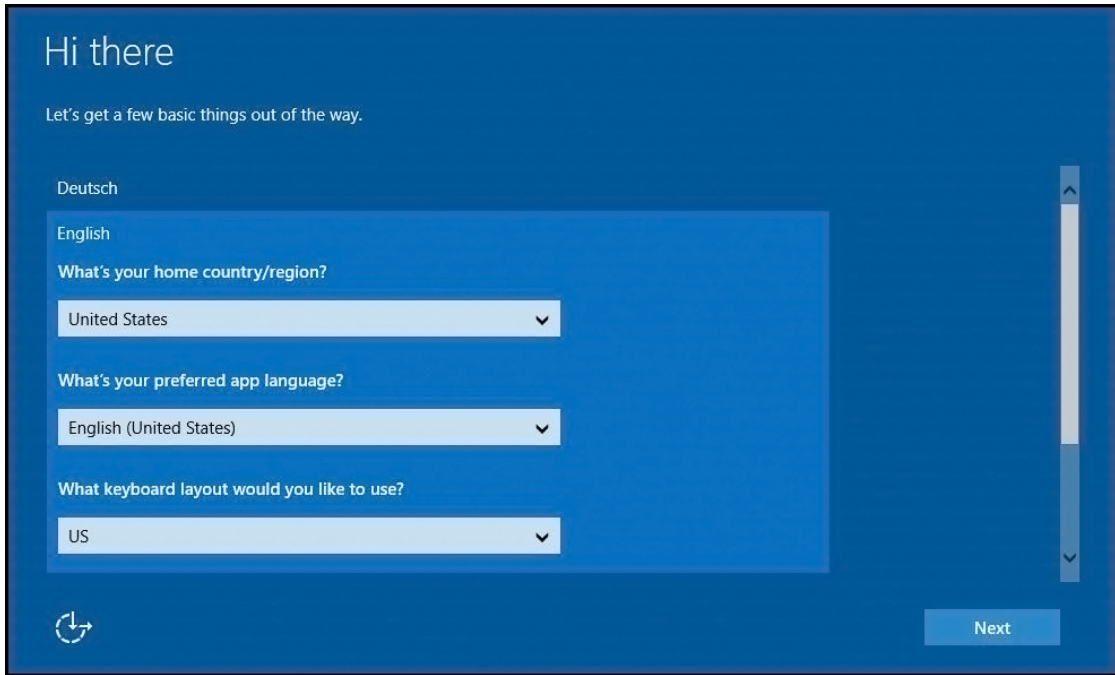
Hi there

Let’s get a few basic things out of the way.

Deutsch

English

What’s your home country/region?

United States

What’s your preferred app language?

English (United States)

What keyboard layout would you like to use?

US

Next